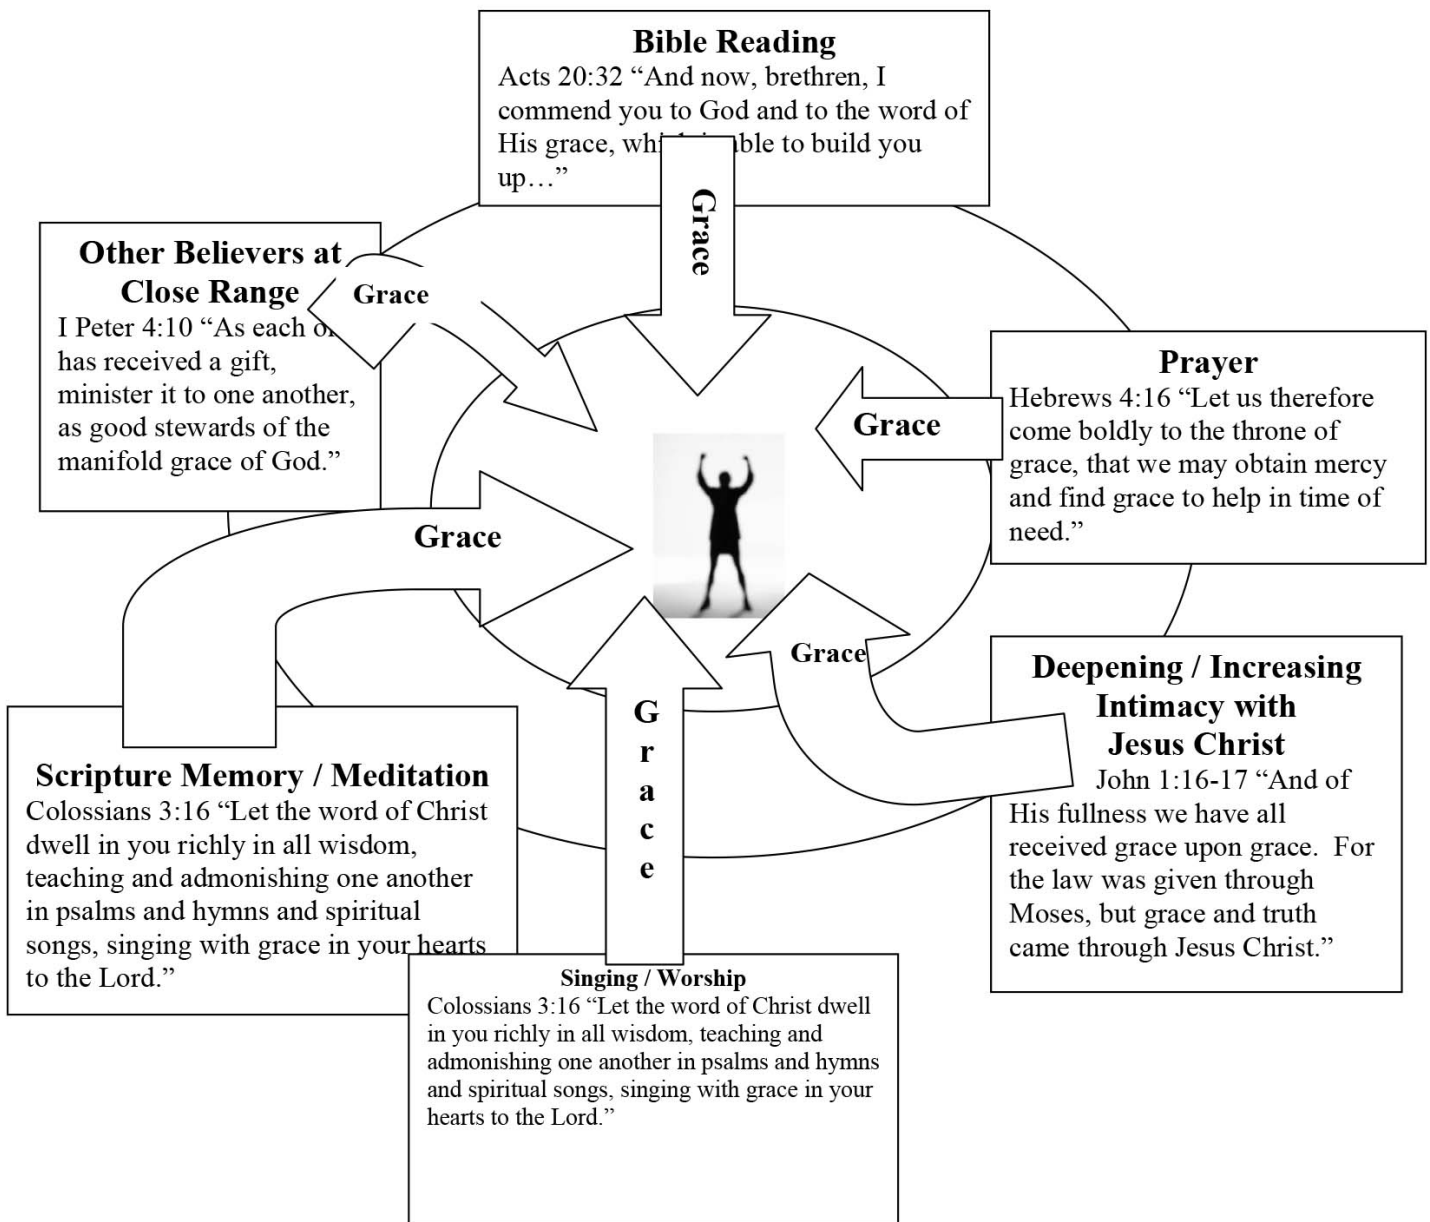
**Bible Reading**
Acts 20:32 “And now, brethren, I commend you to God and to the word of His grace, wh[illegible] able to build you up…”

Grace

**Other Believers at Close Range**
I Peter 4:10 “As each o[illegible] has received a gift, minister it to one another, as good stewards of the manifold grace of God.”

Grace

**Prayer**
Hebrews 4:16 “Let us therefore come boldly to the throne of grace, that we may obtain mercy and find grace to help in time of need.”

Grace

Grace

Grace

**Deepening / Increasing Intimacy with Jesus Christ**
John 1:16-17 “And of His fullness we have all received grace upon grace. For the law was given through Moses, but grace and truth came through Jesus Christ.”

Grace

**Scripture Memory / Meditation**
Colossians 3:16 “Let the word of Christ dwell in you richly in all wisdom, teaching and admonishing one another in psalms and hymns and spiritual songs, singing with grace in your hearts to the Lord.”

**Singing / Worship**
Colossians 3:16 “Let the word of Christ dwell in you richly in all wisdom, teaching and admonishing one another in psalms and hymns and spiritual songs, singing with grace in your hearts to the Lord.”